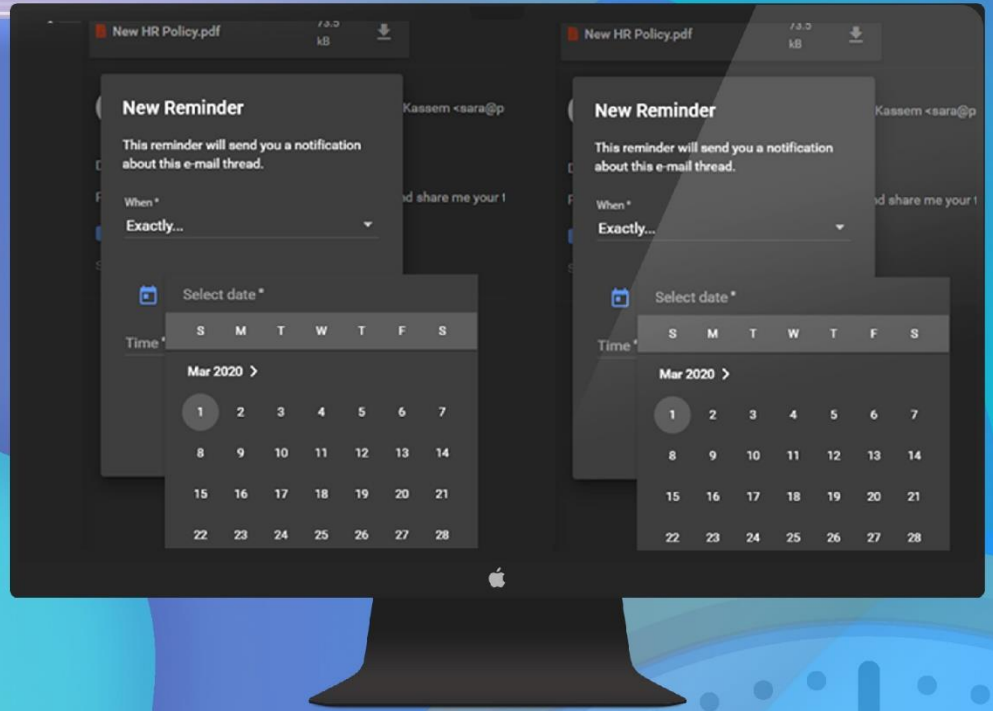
New HR Policy.pdf 73.5 kB

New Reminder

Kassem <sara@p

This reminder will send you a notification about this e-mail thread.

When *

Exactly...

d share me your t

Select date *

Time *

| S | M | T | W | T | F | S |
|---|---|---|---|---|---|---|
| Mar 2020 > | | | | | | |
| 1 | 2 | 3 | 4 | 5 | 6 | 7 |
| 8 | 9 | 10 | 11 | 12 | 13 | 14 |
| 15 | 16 | 17 | 18 | 19 | 20 | 21 |
| 22 | 23 | 24 | 25 | 26 | 27 | 28 |

New HR Policy.pdf 73.5 kB

New Reminder

Kassem <sara@p

This reminder will send you a notification about this e-mail thread.

When *

Exactly...

d share me your t

Select date *

Time *

| S | M | T | W | T | F | S |
|---|---|---|---|---|---|---|
| Mar 2020 > | | | | | | |
| 1 | 2 | 3 | 4 | 5 | 6 | 7 |
| 8 | 9 | 10 | 11 | 12 | 13 | 14 |
| 15 | 16 | 17 | 18 | 19 | 20 | 21 |
| 22 | 23 | 24 | 25 | 26 | 27 | 28 |